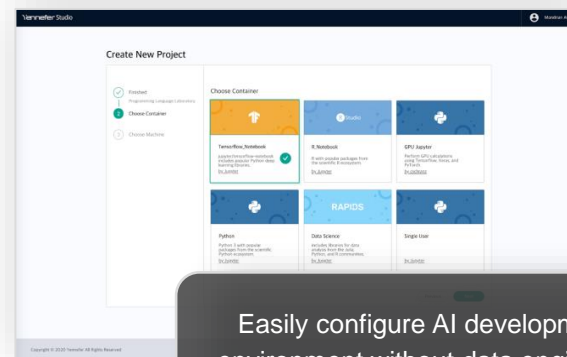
Vennefer Studio

Create New Project

Finished
Programming Language Selections

2 Choose Container

3 Choose Machine

Choose Container

TensorFlow_Notebook
Jupyter/tensorflow-notebook includes popular Python deep learning libraries.
by Jupyter

R Notebook
R with popular packages from the scientific R ecosystem
by Jupyter

GPU Jupyter
Perform GPU calculations using Tensorflow, Keras, and Pytorch
by iot-Salzburg

RAPIDS

Python
Python 3 with popular packages from the scientific Python ecosystem
by Jupyter

Data Science
Includes libraries for data analysis from the Julia, Python, and R communities
by Jupyter

Single User
by Jupyter

Copyright © 2021 Vennefer All Rights Reserved

Easily configure AI developm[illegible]
environment without data eng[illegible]